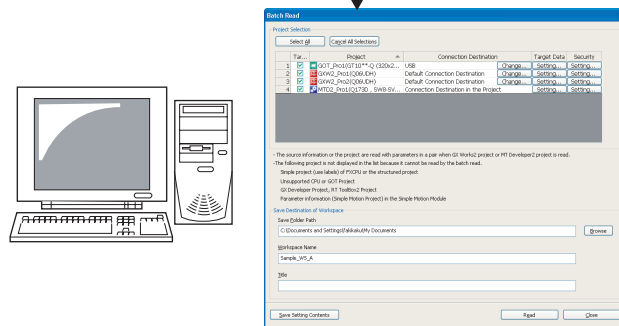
Batch Read

Project Selection

Select All Cancel All Selections

| | Tar... | Project | Connection Destination | | Target Data | Security |
|---|---|---|---|---|---|---|
| 1 | ☑ | GOT_Pro1(GT10**-Q (320x2... | USB | Change... | Setting... | Setting... |
| 2 | ☑ | GXW2_Pro1(Q06UDH) | Default Connection Destination | Change... | Setting... | Setting... |
| 3 | ☑ | GXW2_Pro2(Q06UDH) | Default Connection Destination | Change... | Setting... | Setting... |
| 4 | ☑ | MTD2_Pro1(Q173D , SW8-SV... | Connection Destination in the Project | Change... | Setting... | Setting... |

- The source information or the project are read with parameters in a pair when GX Works2 project or MT Developer2 project is read.
- The following project is not displayed in the list because it cannot be read by the batch read.
Simple project (use label) of FXCPU or the structured project
Unsupported CPU or GOT Project
GX Developer Project, RT ToolBox2 Project
Parameter information (Simple Motion Project) in the Simple Motion Module

Save Destination of Workspace

Save Folder Path
C:\Documents and Settings\Ykikaku\My Documents Browse

Workspace Name
Sample_WS_A

Title

Save Setting Contents Read Close